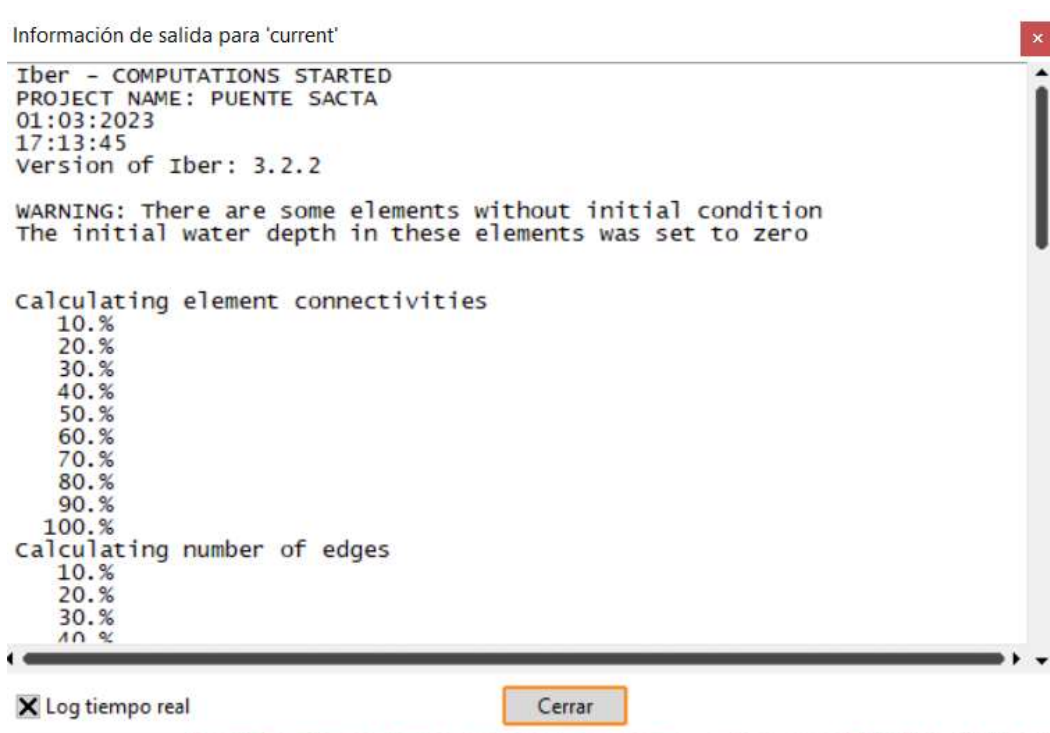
Información de salida para 'current'

×

Iber - COMPUTATIONS STARTED
PROJECT NAME: PUENTE SACTA
01:03:2023
17:13:45
Version of Iber: 3.2.2

WARNING: There are some elements without initial condition
The initial water depth in these elements was set to zero

Calculating element connectivities
10.%
20.%
30.%
40.%
50.%
60.%
70.%
80.%
90.%
100.%
Calculating number of edges
10.%
20.%
30.%
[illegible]

Log tiempo real

Cerrar